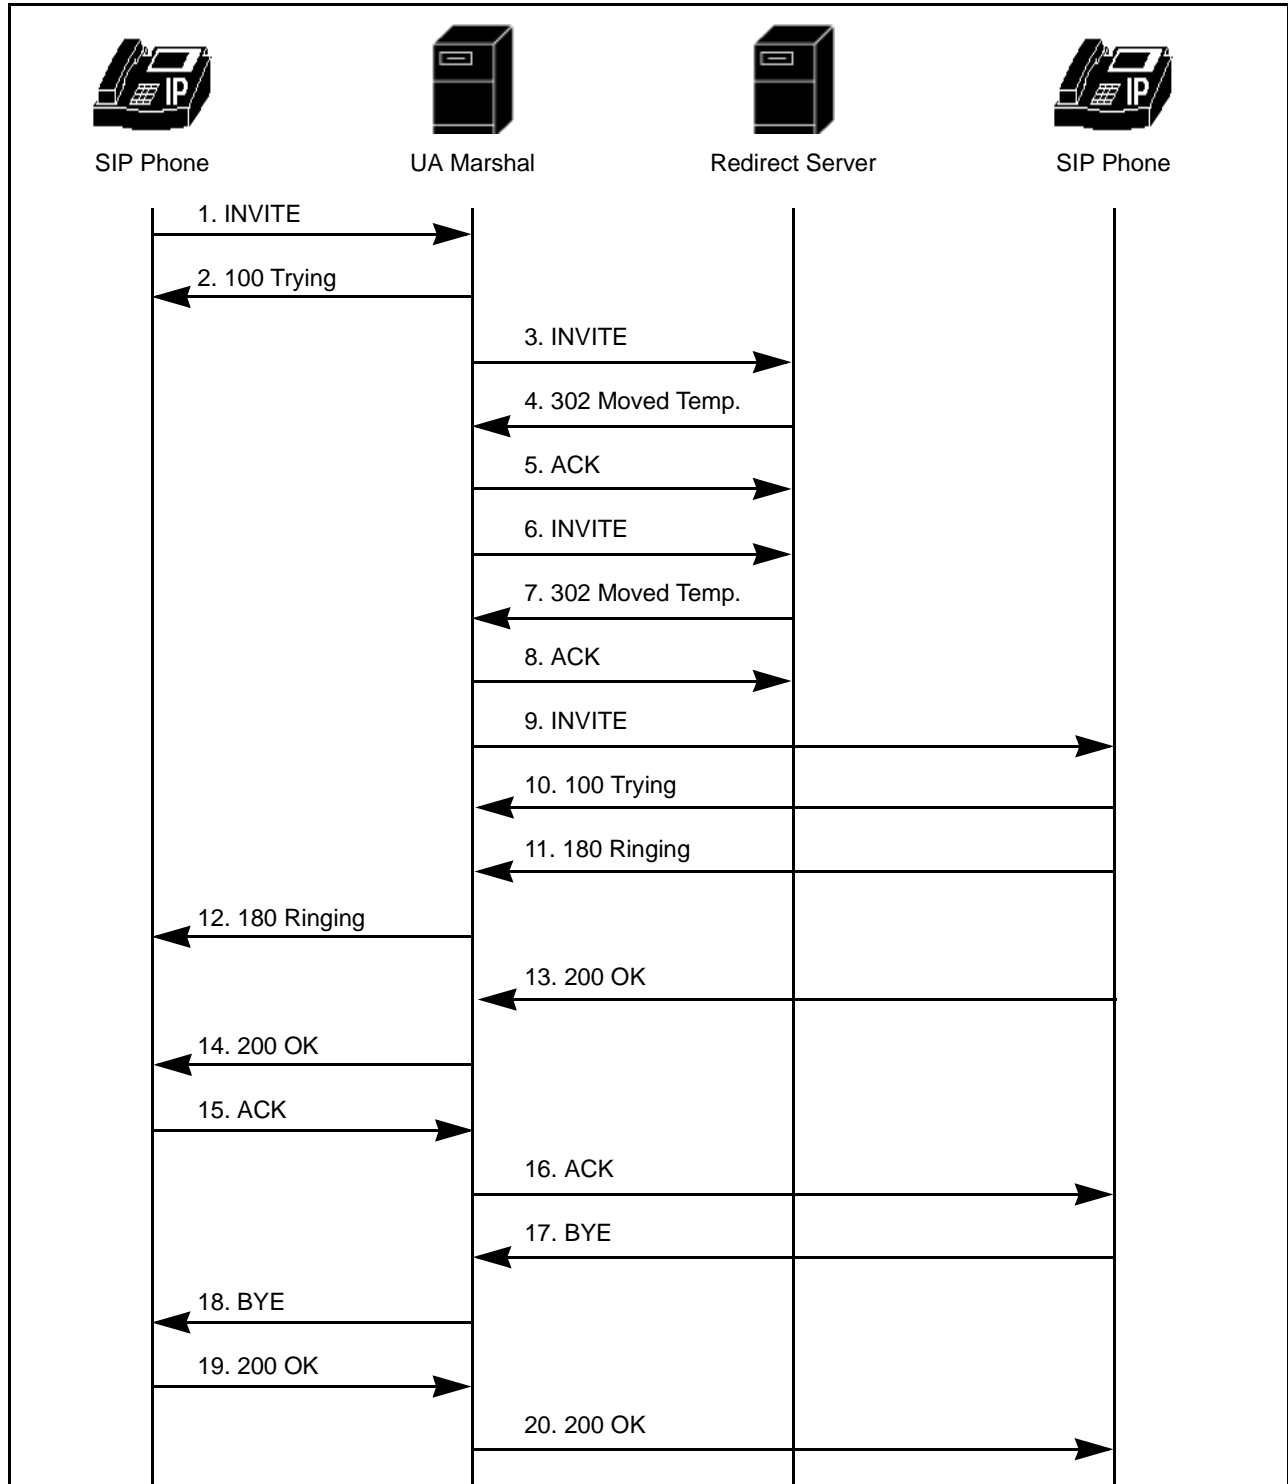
IP
SIP Phone

UA Marshal

Redirect Server

IP
SIP Phone

1. INVITE
2. 100 Trying
3. INVITE
4. 302 Moved Temp.
5. ACK
6. INVITE
7. 302 Moved Temp.
8. ACK
9. INVITE
10. 100 Trying
11. 180 Ringing
12. 180 Ringing
13. 200 OK
14. 200 OK
15. ACK
16. ACK
17. BYE
18. BYE
19. 200 OK
20. 200 OK